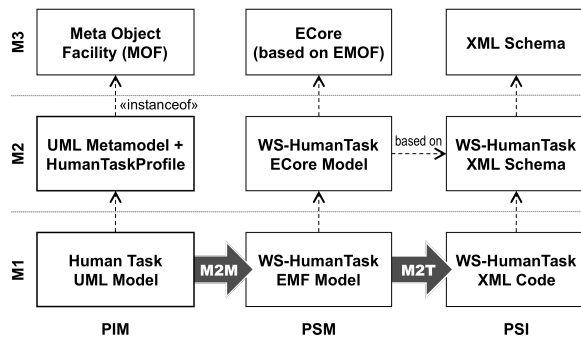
M3

Meta Object Facility (MOF)

ECore (based on EMOF)

XML Schema

«instanceof»

M2

UML Metamodel + HumanTaskProfile

WS-HumanTask ECore Model

based on

WS-HumanTask XML Schema

M1

Human Task UML Model

M2M

WS-HumanTask EMF Model

M2T

WS-HumanTask XML Code

PIM

PSM

PSI